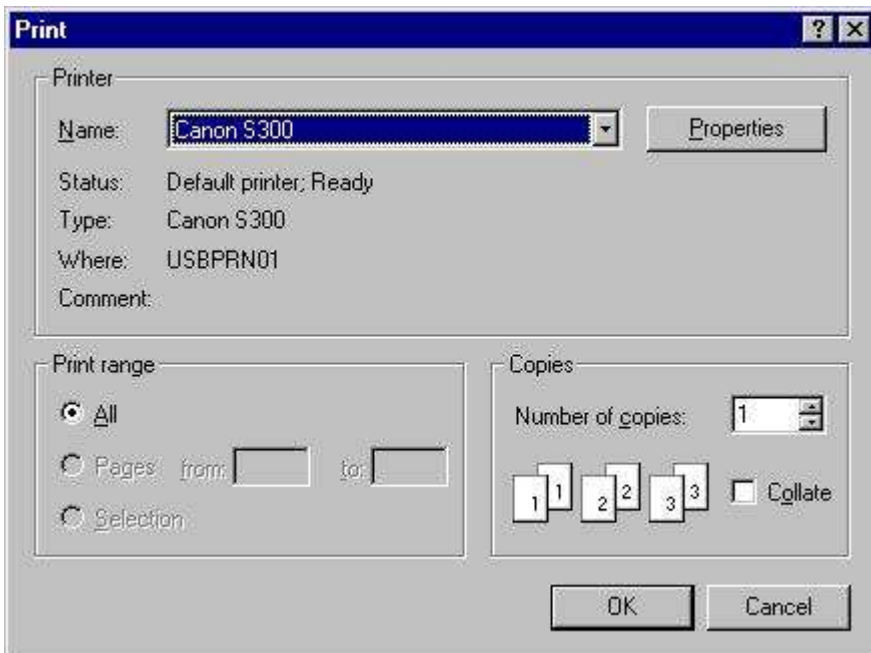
Print
?
Printer
Name: Canon S300
Properties
Status: Default printer; Ready
Type: Canon S300
Where: USBPRN01
Comment:
Print range
All
Pages from: to:
Selection
Copies
Number of copies: 1
1 1 2 2 3 3
Collate
OK
Cancel